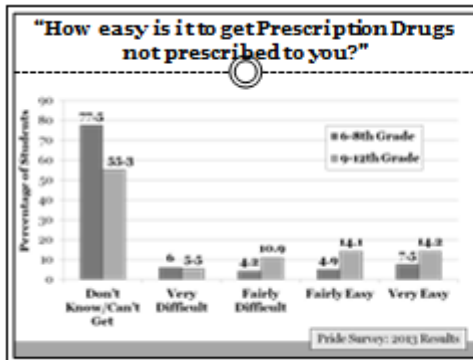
"How easy is it to get Prescription Drugs not prescribed to you?"

Percentage of Students

90
80
70
60
50
40
30
20
10
0

6-8th Grade
9-12th Grade

77.5
55.3
6
5.5
4.2
10.9
4.9
14.1
7.5
14.2

Don't Know/Can't Get
Very Difficult
Fairly Difficult
Fairly Easy
Very Easy

Pride Survey: 2013 Results